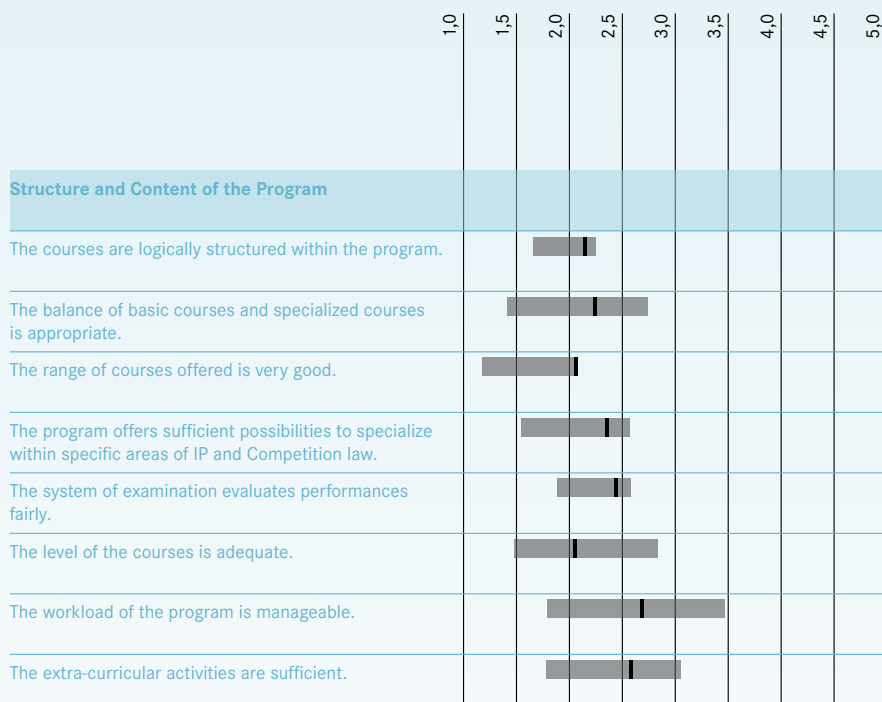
1,0
1,5
2,0
2,5
3,0
3,5
4,0
4,5
5,0

Structure and Content of the Program

The courses are logically structured within the program.

The balance of basic courses and specialized courses is appropriate.

The range of courses offered is very good.

The program offers sufficient possibilities to specialize within specific areas of IP and Competition law.

The system of examination evaluates performances fairly.

The level of the courses is adequate.

The workload of the program is manageable.

The extra-curricular activities are sufficient.